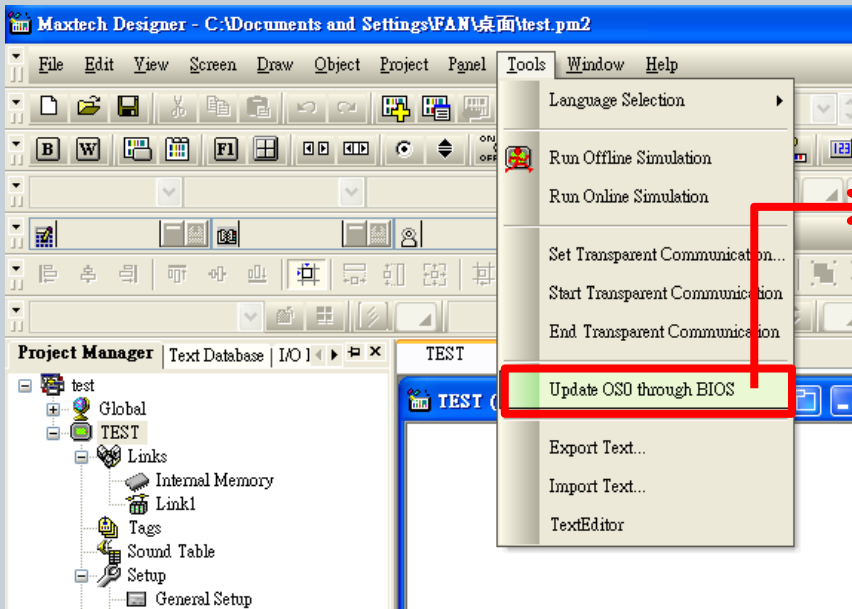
Maxtech Designer - C:\Documents and Settings\FAN\桌面\test.pm2

File Edit View Screen Draw Object Project Panel Tools Window Help

B W F1

Language Selection

Run Offline Simulation

Run Online Simulation

Set Transparent Communication...

Start Transparent Communication

End Transparent Communication

Update OS0 through BIOS

Export Text...

Import Text...

TextEditor

Project Manager Text Database I/O

test
Global
TEST
Links
Internal Memory
Link1
Tags
Sound Table
Setup
General Setup

TEST

TEST (